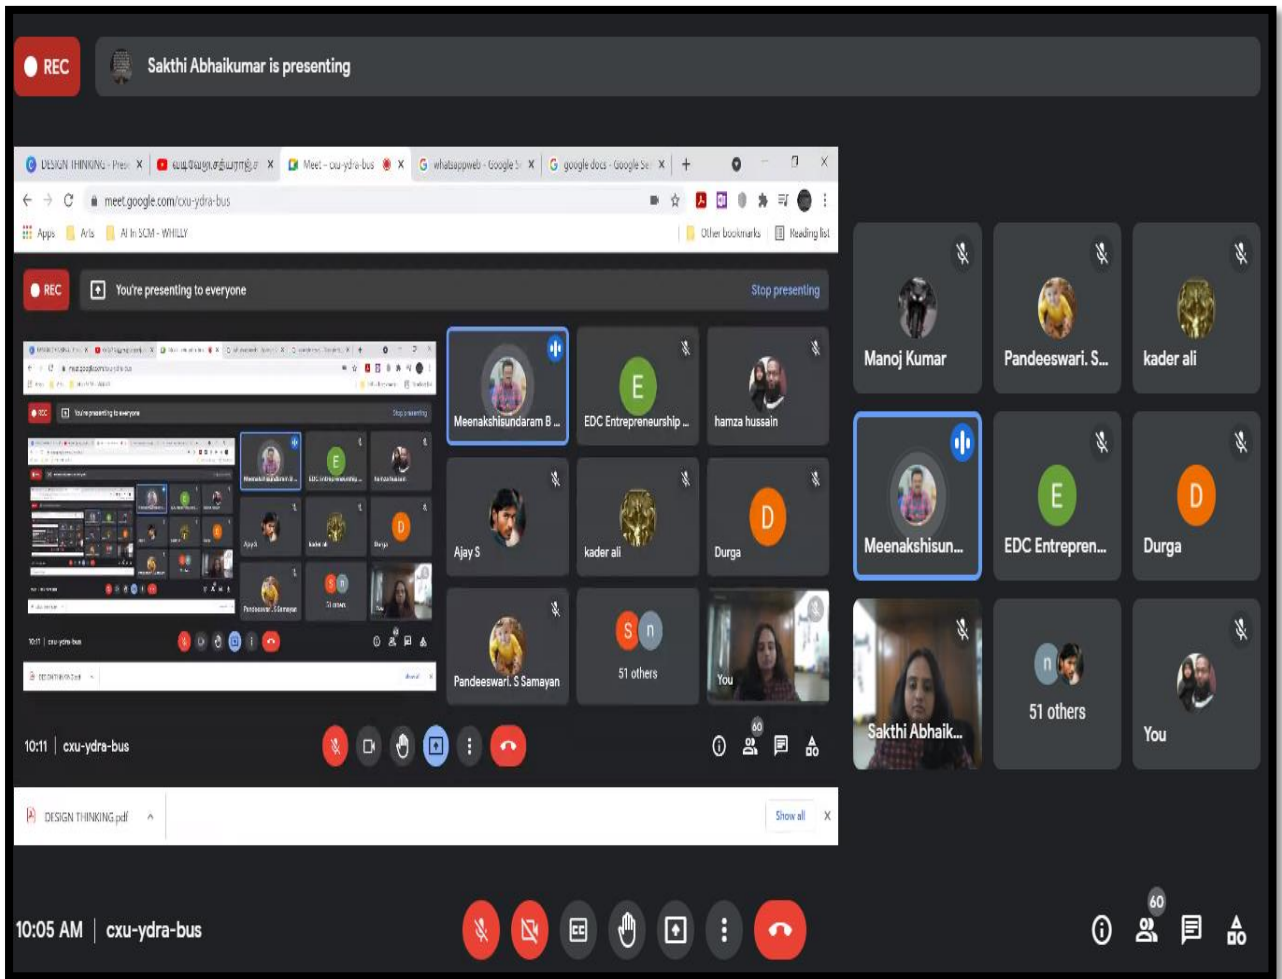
REC Sakthi Abhaikumar is presenting

DESIGN THINKING - Pres X | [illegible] X | Meet - cxu-ydra-bus X | whatsappweb - Google S X | google docs - Google Se X | +

meet.google.com/cxu-ydra-bus

Apps | Arts | AI In SCM - WHILLY | Other bookmarks | Reading list

REC You're presenting to everyone Stop presenting

Meenakshisundaram B ...
EDC Entrepreneurship ...
hamza hussain
Ajay S
kader ali
Durga
Pandeeswari. S Samayan
51 others
You

10:11 | cxu-ydra-bus

60

DESIGN THINKING.pdf Show all X

Manoj Kumar
Pandeeswari. S...
kader ali
Meenakshisun...
EDC Entrepren...
Durga
Sakthi Abhaik...
51 others
You

10:05 AM | cxu-ydra-bus

60